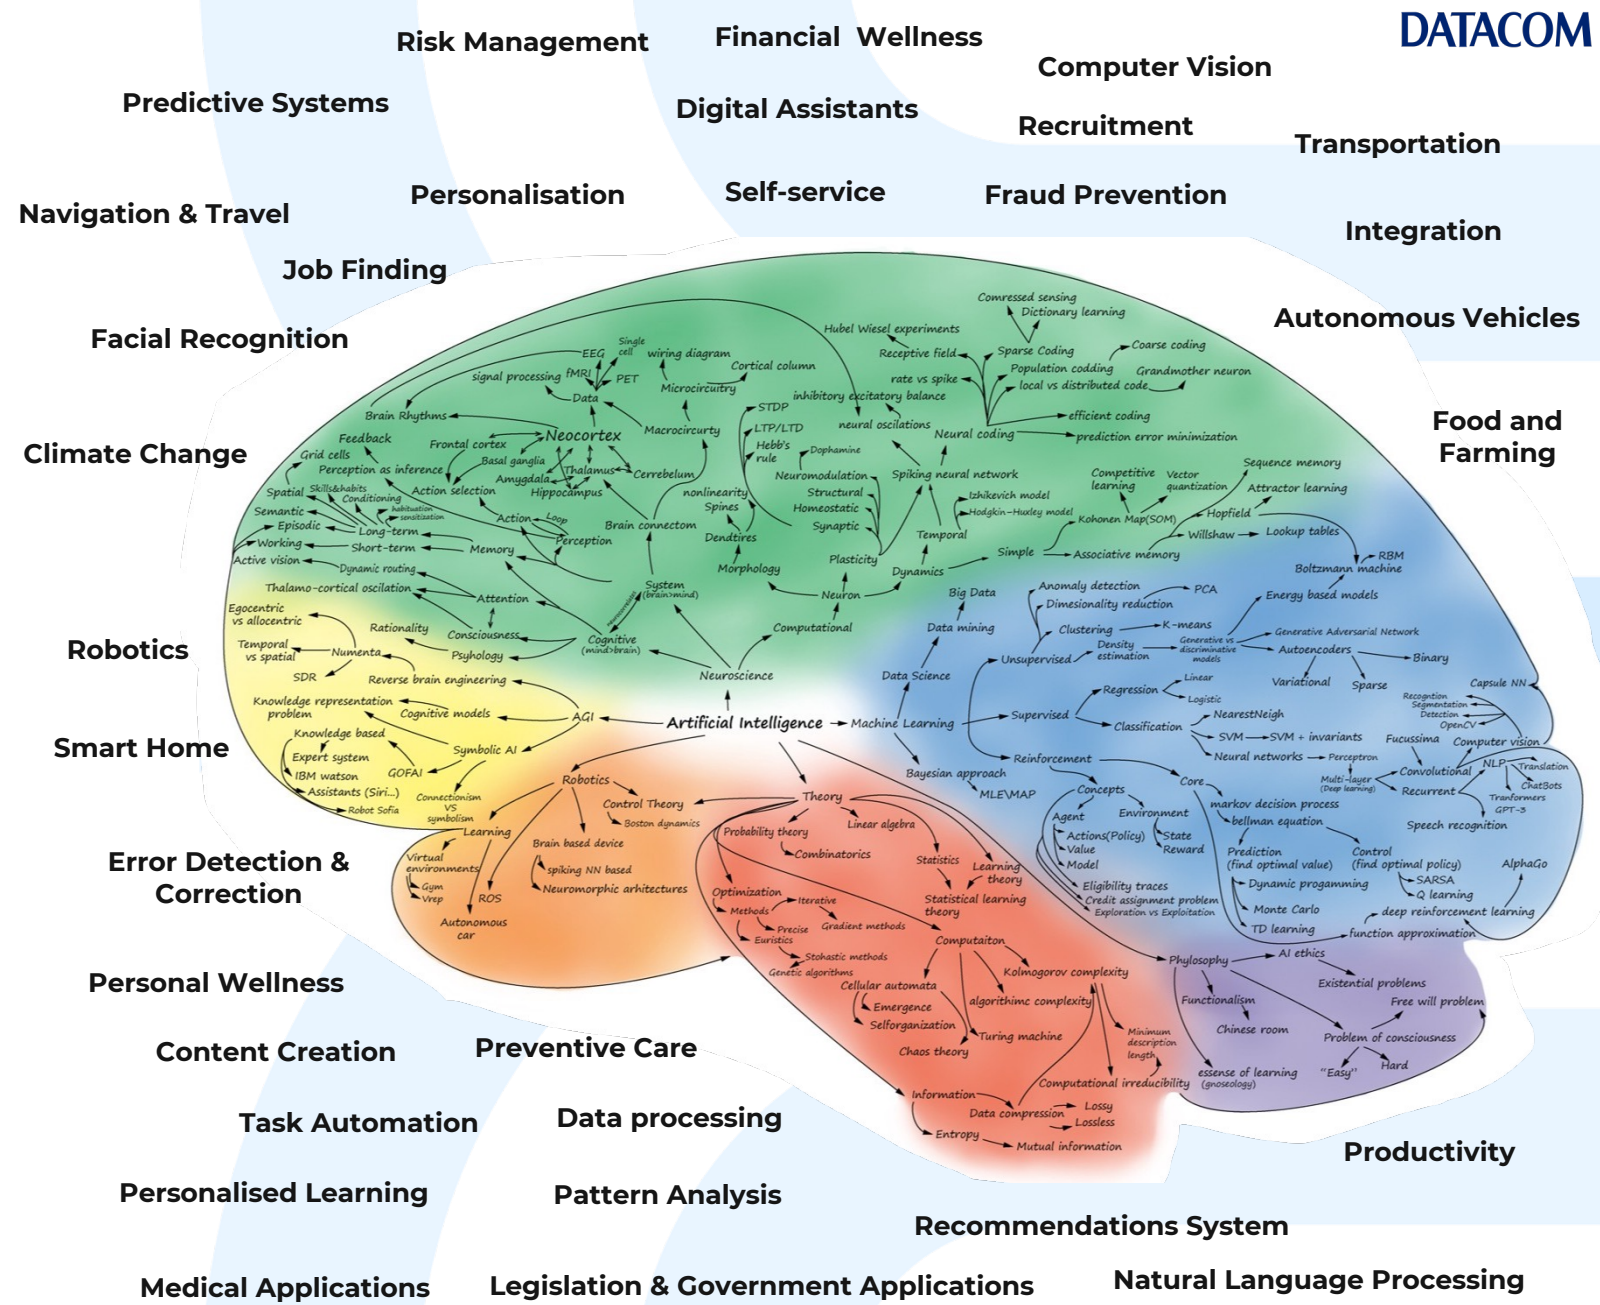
DATACOM

Risk Management
Financial Wellness
Computer Vision
Predictive Systems
Digital Assistants
Recruitment
Transportation
Navigation & Travel
Personalisation
Self-service
Fraud Prevention
Integration
Job Finding
Autonomous Vehicles
Facial Recognition
Food and Farming
Climate Change
Robotics
Smart Home
Error Detection & Correction
Personal Wellness
Content Creation
Preventive Care
Task Automation
Data processing
Productivity
Personalised Learning
Pattern Analysis
Recommendations System
Medical Applications
Legislation & Government Applications
Natural Language Processing

Comressed sensing
Dictionary learning
Hubel Wiesel experiments
Receptive field
Sparse Coding
Coarse coding
Population codding
Grandmother neuron
rate vs spike
local vs distributed code
inhibitory excitatory balance
efficient coding
neural oscilations
Neural coding
prediction error minimization
Single cell
EEG
wiring diagram
signal processing
fMRI
PET
Cortical column
Microcircuitry
Data
STDP
LTP/LTD
Hebb's rule
Dopamine
Macrocircurty
Brain Rhythms
Neocortex
Feedback
Frontal cortex
Grid cells
Basal ganglia
Thalamus
Cerebelum
Perception as inference
Amygdala
Hippocampus
Action selection
Skills&habits
Conditioning
habituation sensitization
Spatial
Semantic
Episodic
Long-term
Working
Short-term
Memory
Action
Loop
Perception
Active vision
Dynamic routing
Thalamo-cortical oscilation
nonlinearity
Spines
Dendtires
Brain connectom
Neuromodulation
Structural
Homeostatic
Synaptic
Plasticity
Morphology
Spiking neural network
Izhikevich model
Hodgkin-Huxley model
Temporal
Dynamics
Competitive learning
Vector quantization
Sequence memory
Attractor learning
Hopfield
Kohonen Map(SOM)
Willshaw
Lookup tables
Simple
Associative memory
RBM
Boltzmann machine
System (brain>mind)
Attention
Egocentric vs allocentric
Rationality
Consciousness
Cognitive (mind>brain)
Temporal vs spatial
Numenta
Psyhology
SDR
Reverse brain engineering
Neuroscience
Computational
Neuron
Big Data
Data mining
Data Science
Anomaly detection
PCA
Dimesionality reduction
Energy based models
Clustering
K-means
Generative vs discriminative models
Generative Adversarial Network
Unsupervised
Density estimation
Autoencoders
Binary
Variational
Sparse
Capsule NN
Knowledge representation problem
Cognitive models
AGI
Artificial Intelligence
Machine Learning
Regression
Linear
Logistic
Supervised
Classification
NearestNeigh
Recognition Segmentation Detection
OpenCV
Knowledge based
Symbolic AI
SVM
SVM + invariants
Fucussima
Computer vision
Expert system
IBM watson
GOFAI
Neural networks
Perceptron
Reinforcement
Multi-layer (Deep learning)
Convolutional
NLP
Translation
ChatBots
Tranformers
GPT-3
Recurrent
Assistants (Siri...)
Connectionism vs symbolism
Robot Sofia
Robotics
Control Theory
Boston dynamics
Theory
Bayesian approach
MLE\MAP
Core
Concepts
markov decision process
Agent
Environment
bellman equation
Actions(Policy)
State
Reward
Value
Model
Speech recognition
Learning
Virtual environments
Gym
Vrep
ROS
Autonomous car
Brain based device
spiking NN based
Neuromorphic arhitectures
Probability theory
Linear algebra
Combinatorics
Statistics
Learning theory
Statistical learning theory
Prediction (find optimal value)
Control (find optimal policy)
AlphaGo
Eligibility traces
Credit assignment problem
Exploration vs Exploitation
Dynamic progamming
SARSA
Q learning
Monte Carlo
deep reinforcement learning
TD learning
function approximation
Optimization
Iterative
Methods
Precise
Gradient methods
Euristics
Stohastic methods
Genetic algorithms
Computaiton
Cellular automata
Emergence
Selforganization
Chaos theory
Kolmogorov complexity
algorithimc complexity
Turing machine
Minimum description length
Phylosophy
AI ethics
Existential problems
Functionalism
Free will problem
Chinese room
Problem of consciousness
essense of learning (gnoseology)
"Easy"
Hard
Computational irreducibility
Information
Data compression
Lossy
Lossless
Entropy
Mutual information